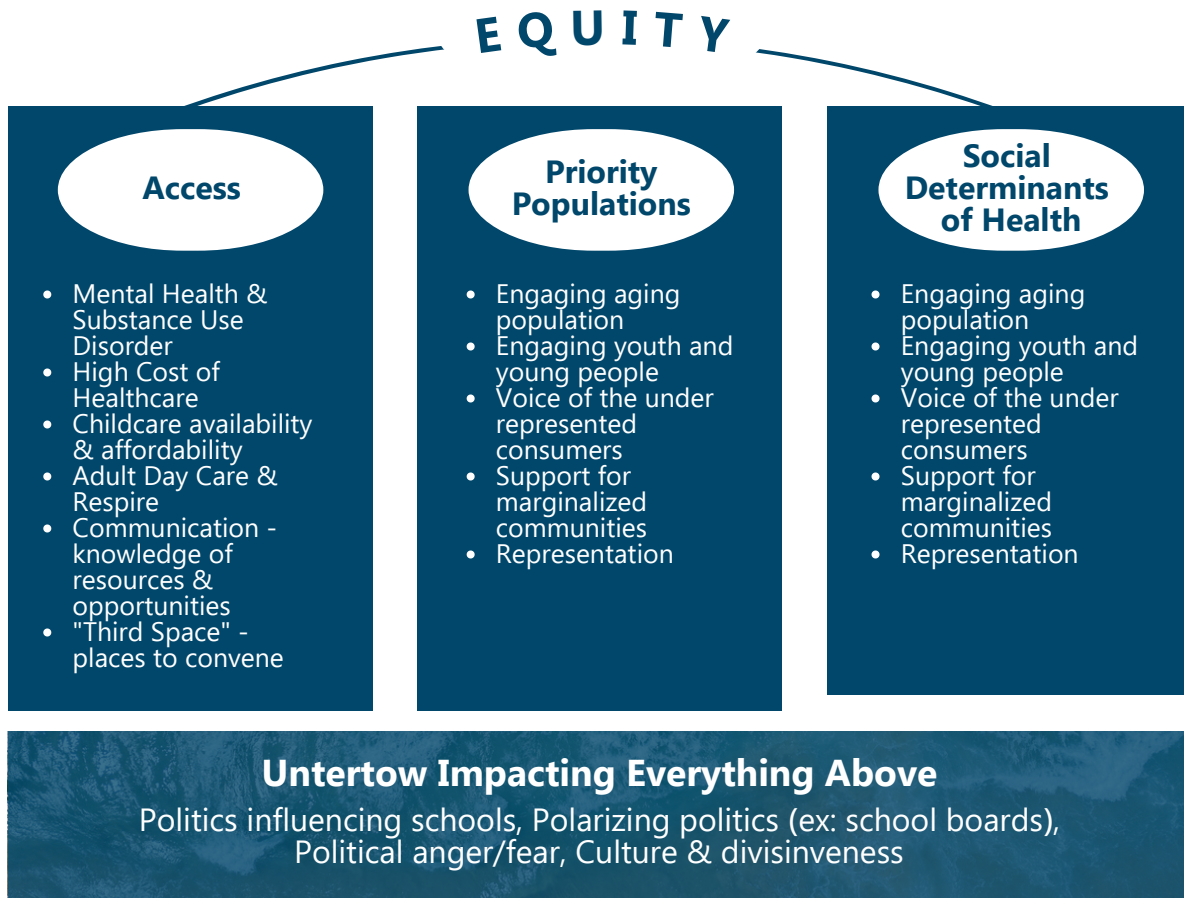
EQUITY

Access

- Mental Health & Substance Use Disorder
- High Cost of Healthcare
- Childcare availability & affordability
- Adult Day Care & Respire
- Communication - knowledge of resources & opportunities
- "Third Space" - places to convene

Priority Populations

- Engaging aging population
- Engaging youth and young people
- Voice of the under represented consumers
- Support for marginalized communities
- Representation

Social Determinants of Health

- Engaging aging population
- Engaging youth and young people
- Voice of the under represented consumers
- Support for marginalized communities
- Representation

Untertow Impacting Everything Above

Politics influencing schools, Polarizing politics (ex: school boards), Political anger/fear, Culture & divisinveness